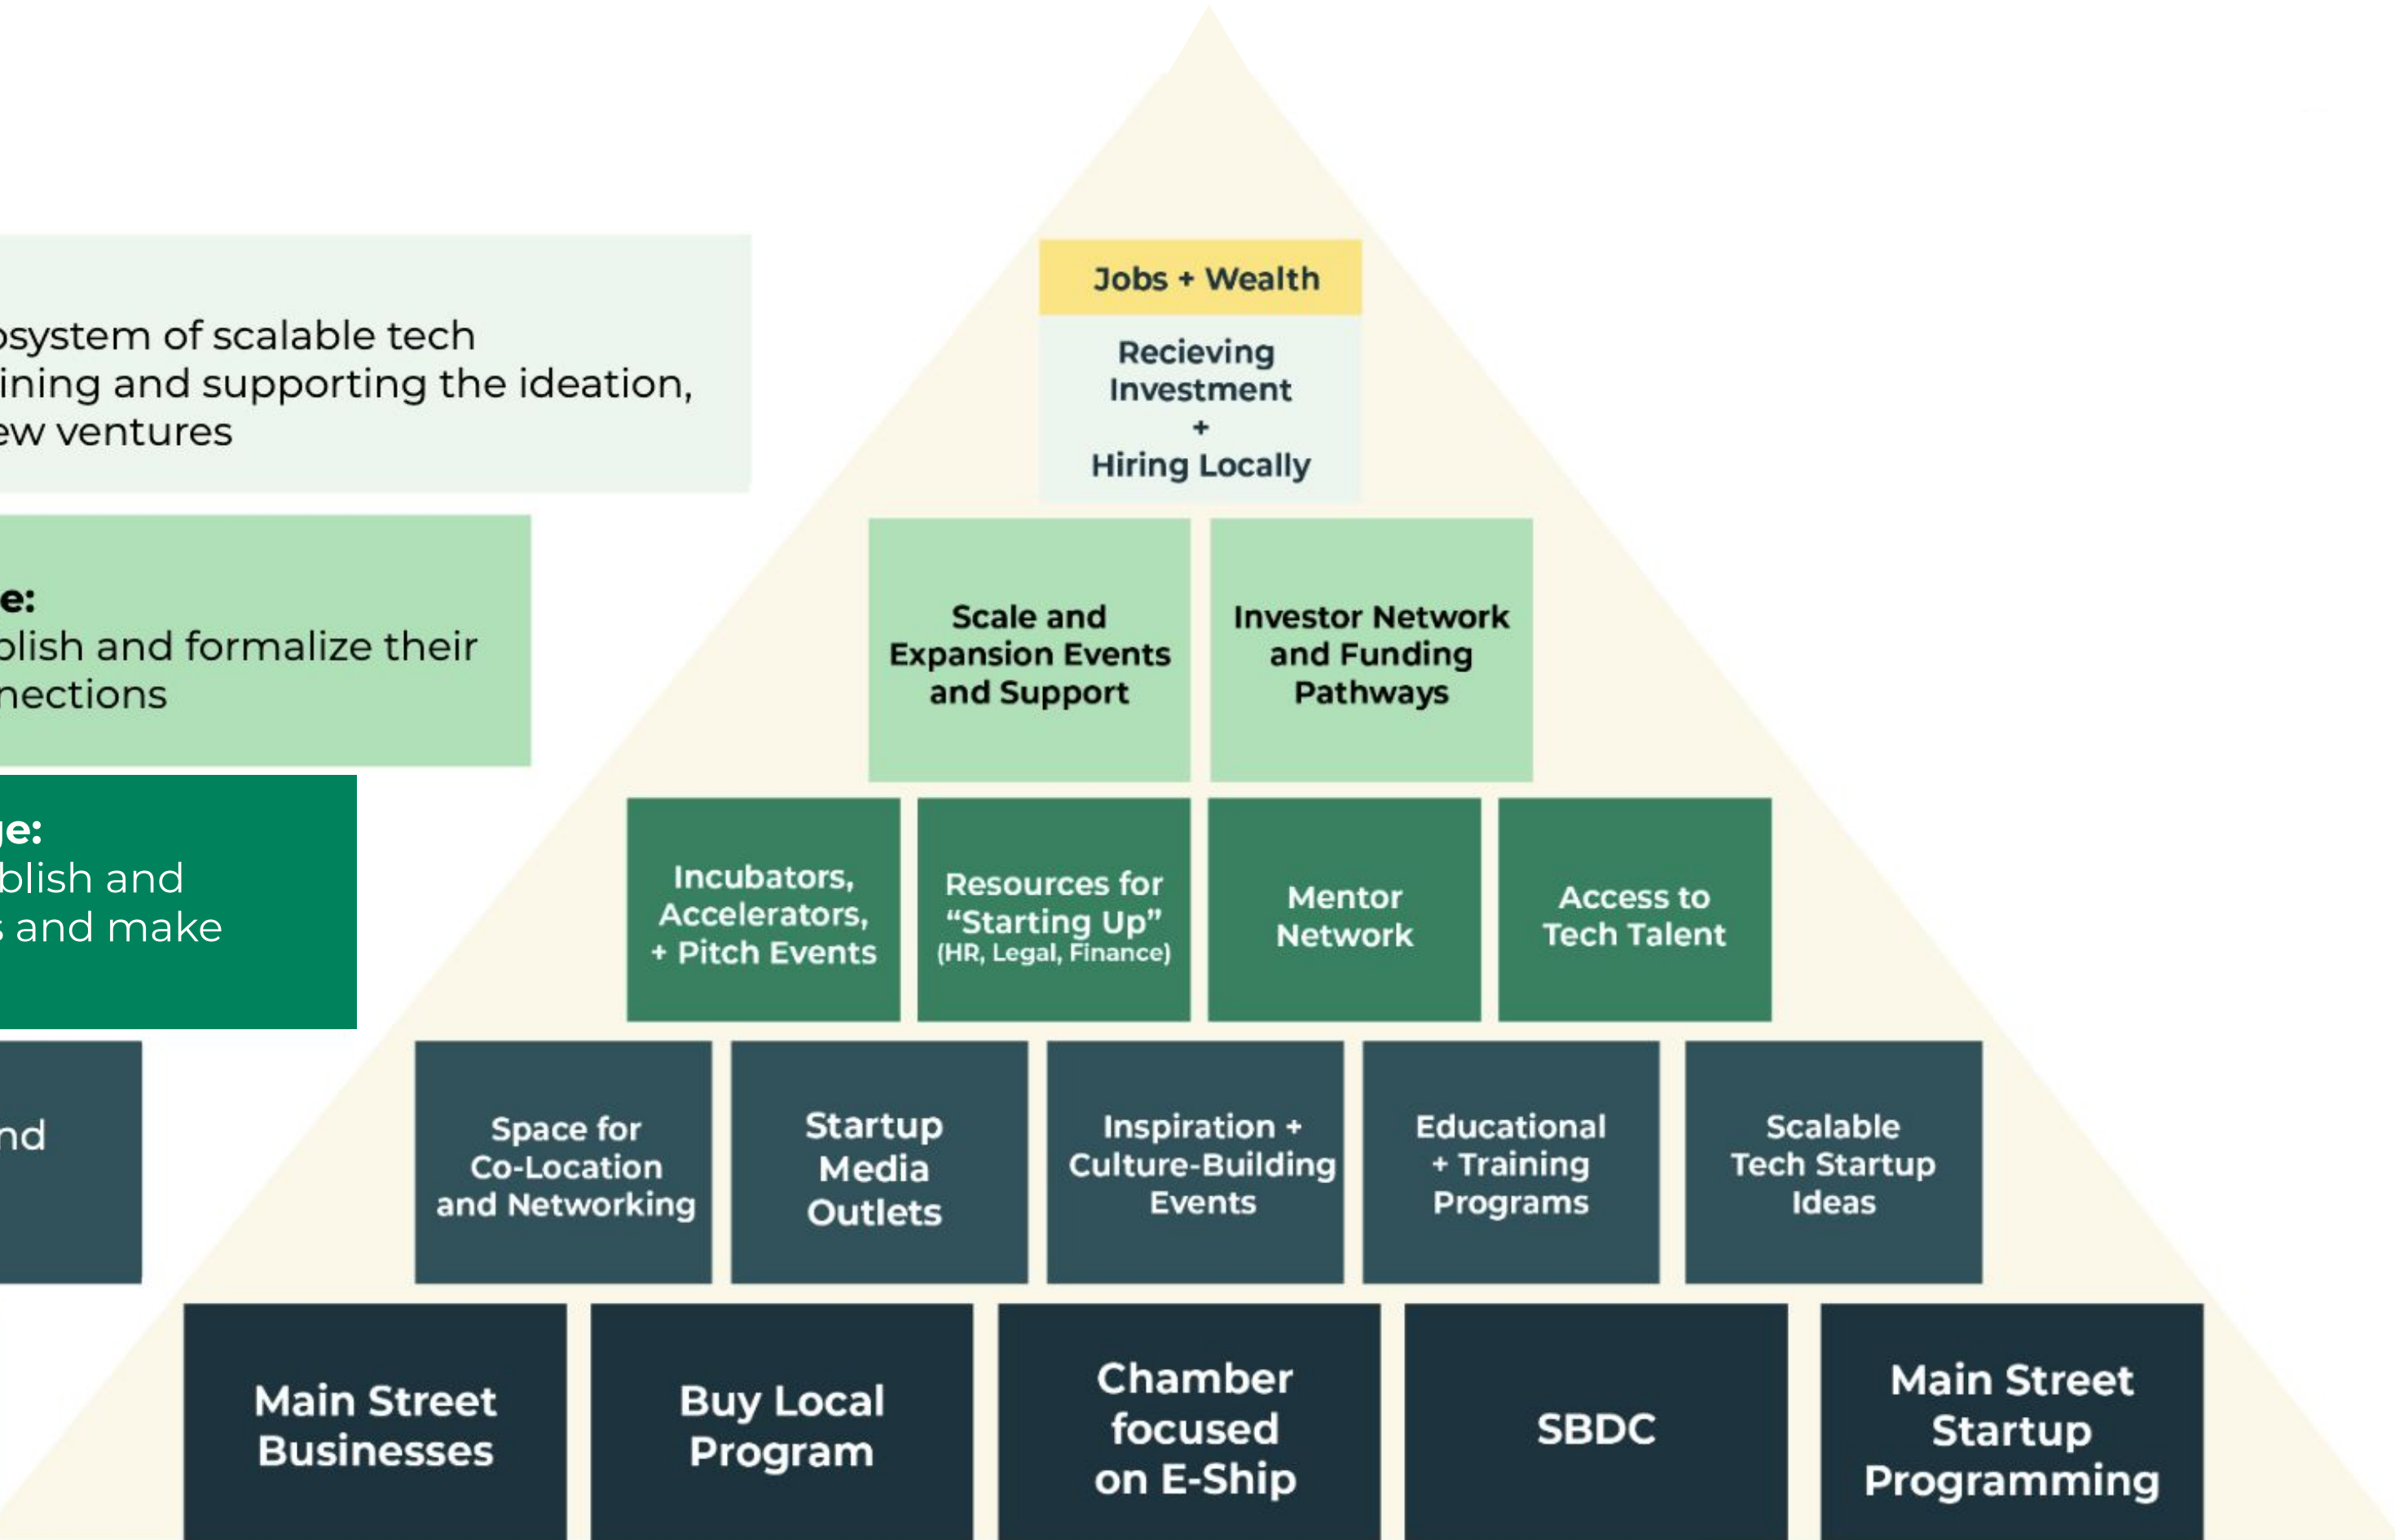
osystem of scalable tech ining and supporting the ideation, ew ventures

e:
blish and formalize their nections

ge:
blish and
s and make

nd

Jobs + Wealth

Recieving Investment + Hiring Locally

Scale and Expansion Events and Support

Investor Network and Funding Pathways

Incubators, Accelerators, + Pitch Events

Resources for "Starting Up" (HR, Legal, Finance)

Mentor Network

Access to Tech Talent

Space for Co-Location and Networking

Startup Media Outlets

Inspiration + Culture-Building Events

Educational + Training Programs

Scalable Tech Startup Ideas

Main Street Businesses

Buy Local Program

Chamber focused on E-Ship

SBDC

Main Street Startup Programming